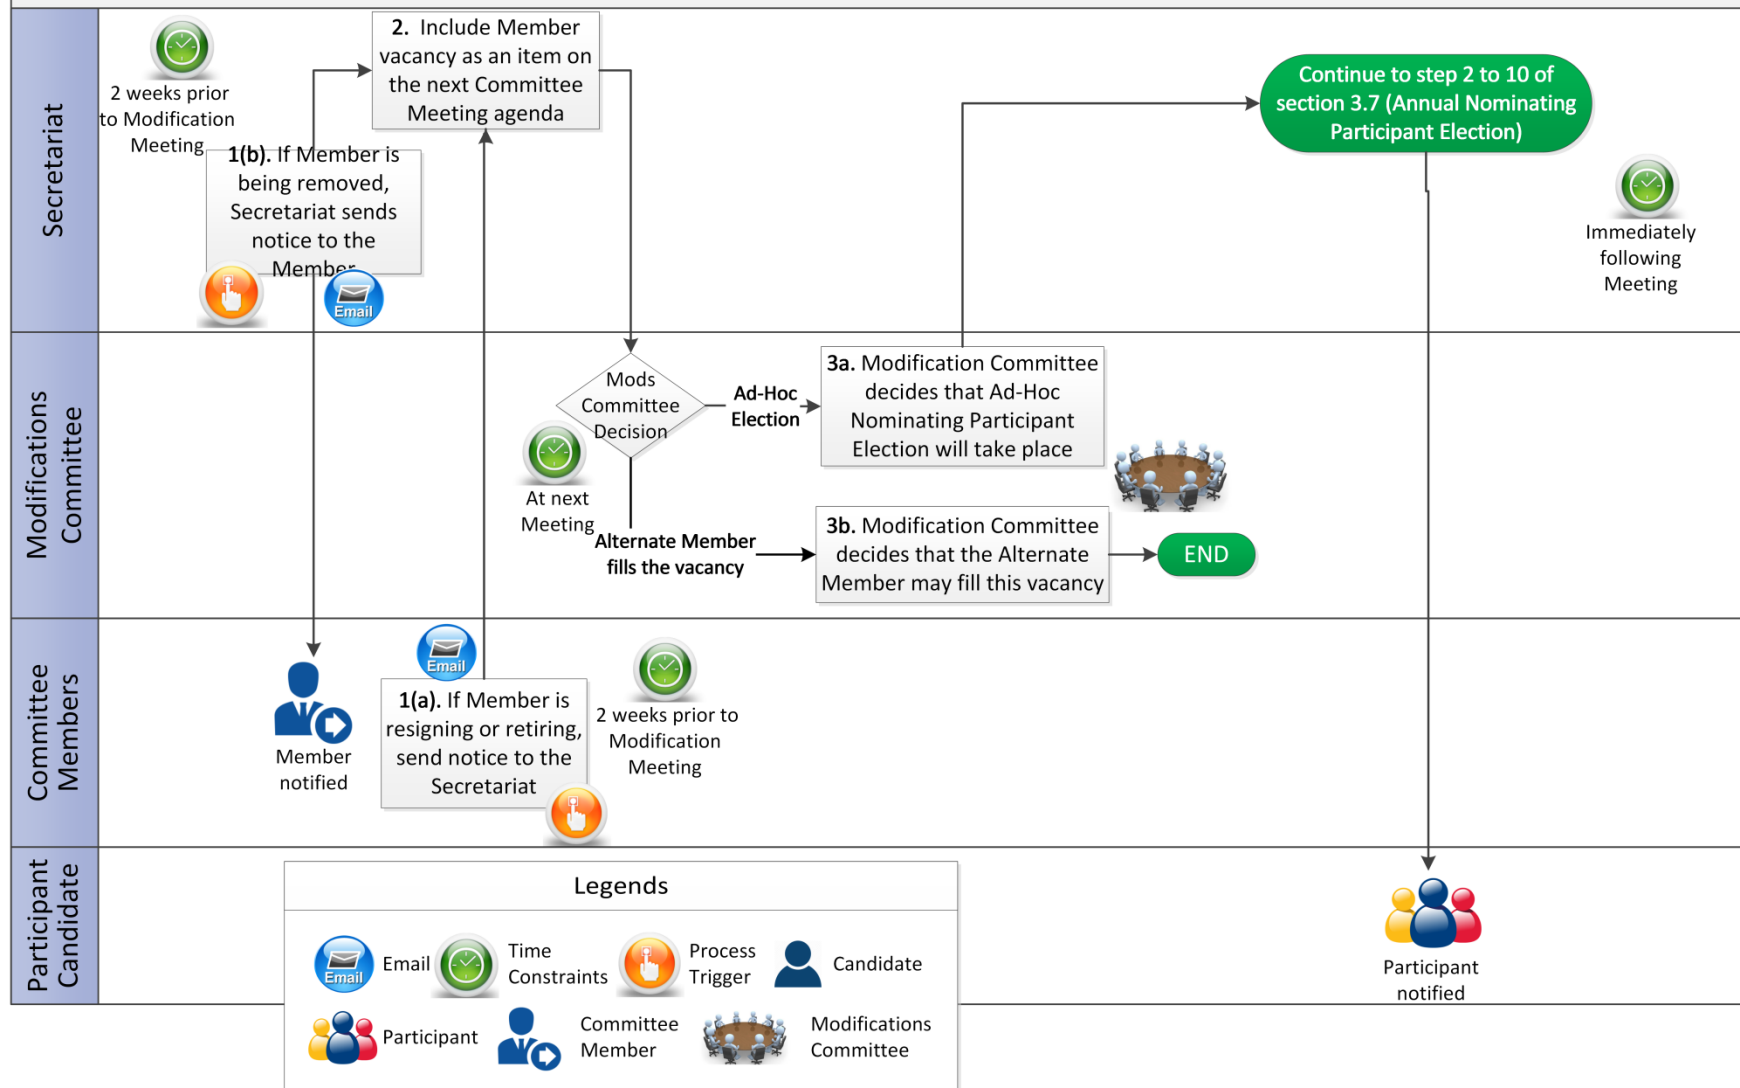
Secretariat

2 weeks prior to Modification Meeting

**2.** Include Member vacancy as an item on the next Committee Meeting agenda

**1(b).** If Member is being removed, Secretariat sends notice to the Member

Email

Continue to step 2 to 10 of section 3.7 (Annual Nominating Participant Election)

Immediately following Meeting

Modifications Committee

Mods Committee Decision

At next Meeting

Ad-Hoc Election

**3a.** Modification Committee decides that Ad-Hoc Nominating Participant Election will take place

Alternate Member fills the vacancy

**3b.** Modification Committee decides that the Alternate Member may fill this vacancy

END

Committee Members

Member notified

Email

**1(a).** If Member is resigning or retiring, send notice to the Secretariat

2 weeks prior to Modification Meeting

Participant Candidate

Legends

Email

Time Constraints

Process Trigger

Candidate

Participant

Committee Member

Modifications Committee

Participant notified